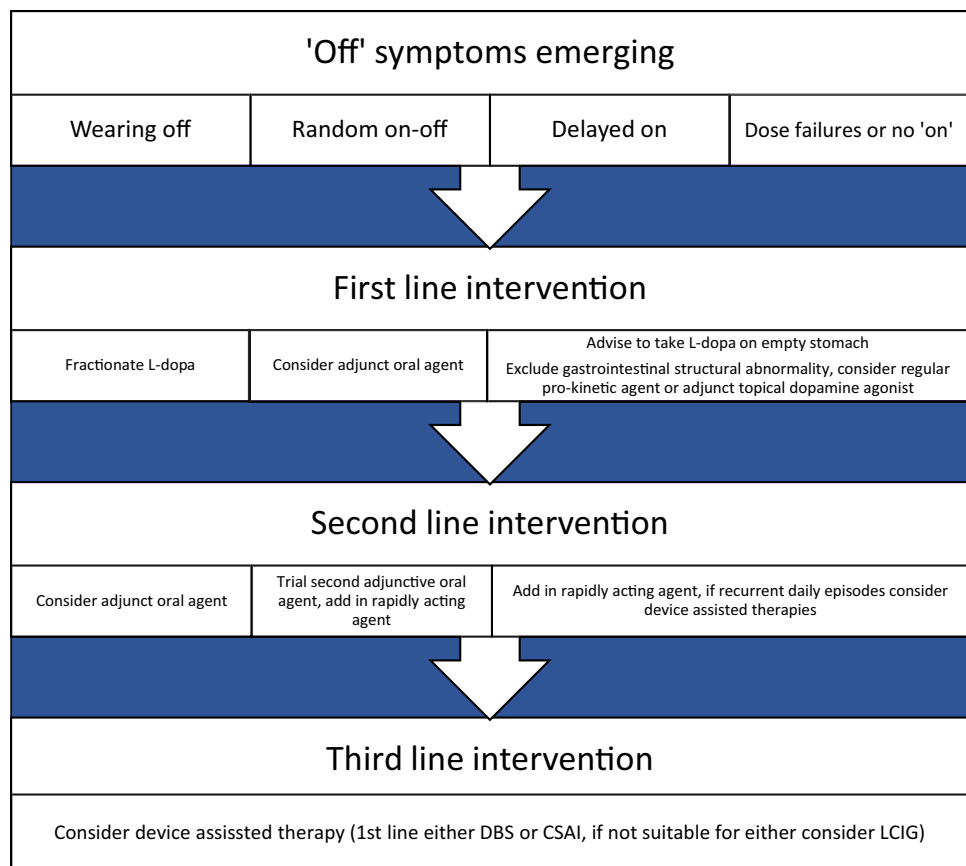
'Off' symptoms emerging

| Wearing off | Random on-off | Delayed on | Dose failures or no 'on' |
|---|---|---|---|

First line intervention

| Fractionate L-dopa | Consider adjunct oral agent | Advise to take L-dopa on empty stomach Exclude gastrointestinal structural abnormality, consider regular pro-kinetic agent or adjunct topical dopamine agonist |
|---|---|---|

Second line intervention

| Consider adjunct oral agent | Trial second adjunctive oral agent, add in rapidly acting agent | Add in rapidly acting agent, if recurrent daily episodes consider device assisted therapies |
|---|---|---|

Third line intervention

Consider device assissted therapy (1st line either DBS or CSAI, if not suitable for either consider LCIG)